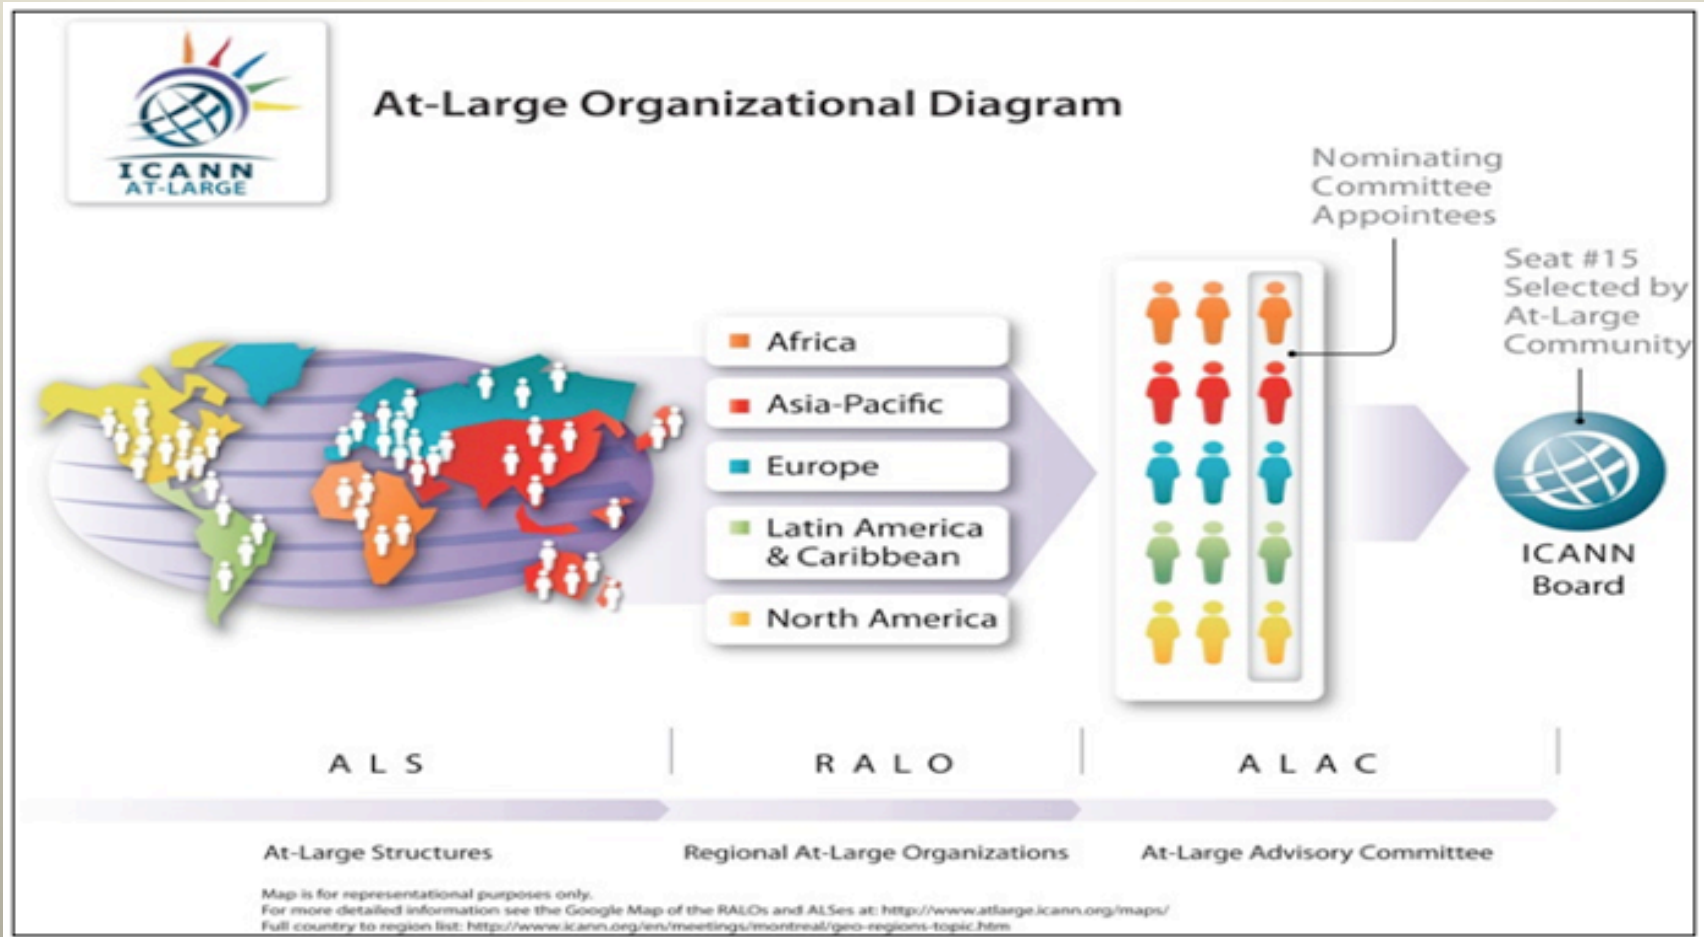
ICANN AT-LARGE

At-Large Organizational Diagram

Nominating Committee Appointees

Seat #15 Selected by At-Large Community

Africa

Asia-Pacific

Europe

Latin America & Caribbean

North America

ICANN Board

ALS

RALO

ALAC

At-Large Structures

Regional At-Large Organizations

At-Large Advisory Committee

Map is for representational purposes only.
For more detailed information see the Google Map of the RALOs and ALSes at: http://www.atlarge.icann.org/maps/
Full country to region list: http://www.icann.org/en/meetings/montreal/geo-regions-topic.htm